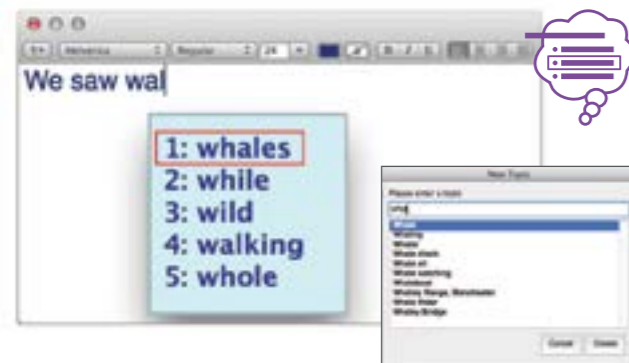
Helvetica Regular 24

We saw wal

1: whales
2: while
3: wild
4: walking
5: whole

New Topic

Please enter a topic

whal

Whale
Whaling
Whales
Whale shark
Whale oil
Whale watching
Whaleboat
Whalley Range, Manchester
Whale Rider
Whaley Bridge

Cancel
Choose